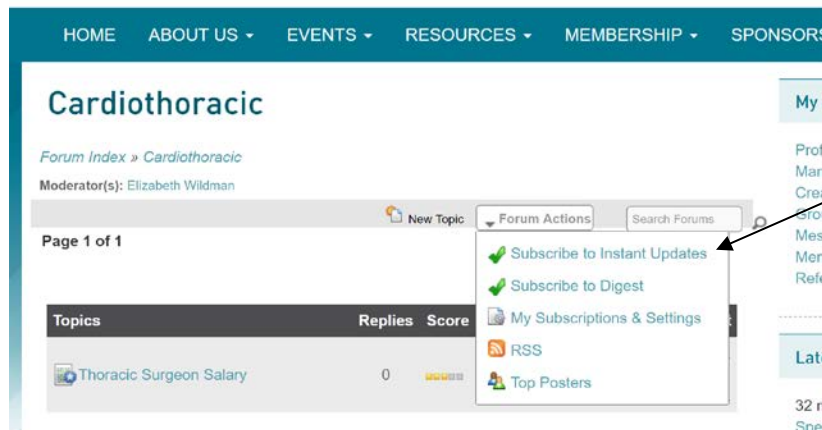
HOME ABOUT US ▾ EVENTS ▾ RESOURCES ▾ MEMBERSHIP ▾ SPONSORS

Cardiothoracic

Forum Index » Cardiothoracic

Moderator(s): Elizabeth Wildman

New Topic Forum Actions Search Forums

Page 1 of 1

Subscribe to Instant Updates
Subscribe to Digest
My Subscriptions & Settings
RSS
Top Posters

| Topics | Replies | Score |
|---|---|---|
| Thoracic Surgeon Salary | 0 | |

My

Prof
Man
Crea
Grou
Mes
Mem
Refe

Late

32 r
Spe